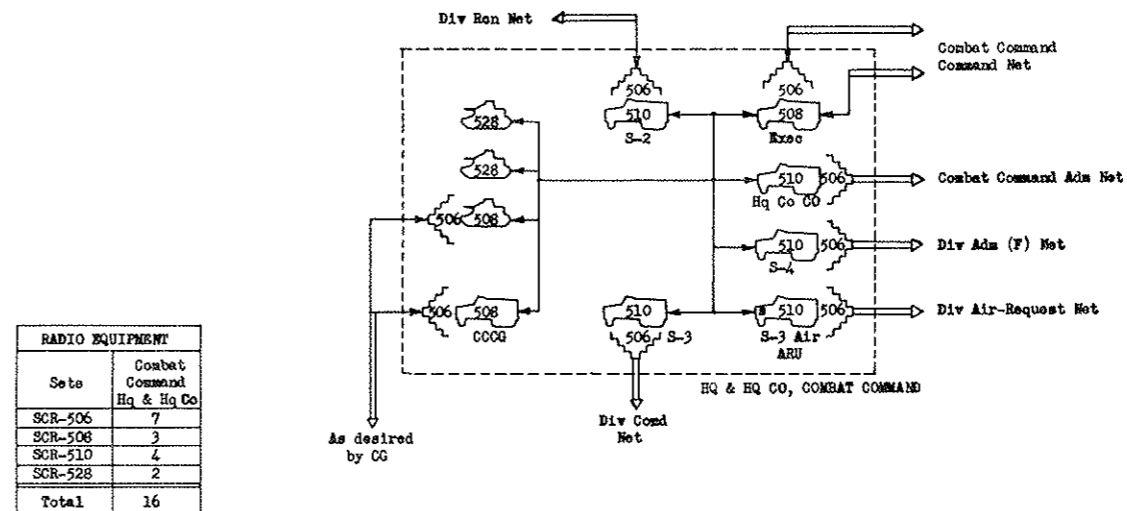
Div Rcn Net

Combat Command Command Net

506
510
S-2

506
508
Exec

528

528

506 508

506 508
CCCG

510 506
Hq Co CO

Combat Command Adm Net

510 506
S-4

Div Adm (F) Net

510
506 S-3

510 506
S-3 Air
ARU

Div Air-Request Net

HQ & HQ CO, COMBAT COMMAND

Div Comd Net

As desired by CG

| RADIO EQUIPMENT | |
|---|---|
| Sets | Combat Command Hq & Hq Co |
| SCR-506 | 7 |
| SCR-508 | 3 |
| SCR-510 | 4 |
| SCR-528 | 2 |
| Total | 16 |